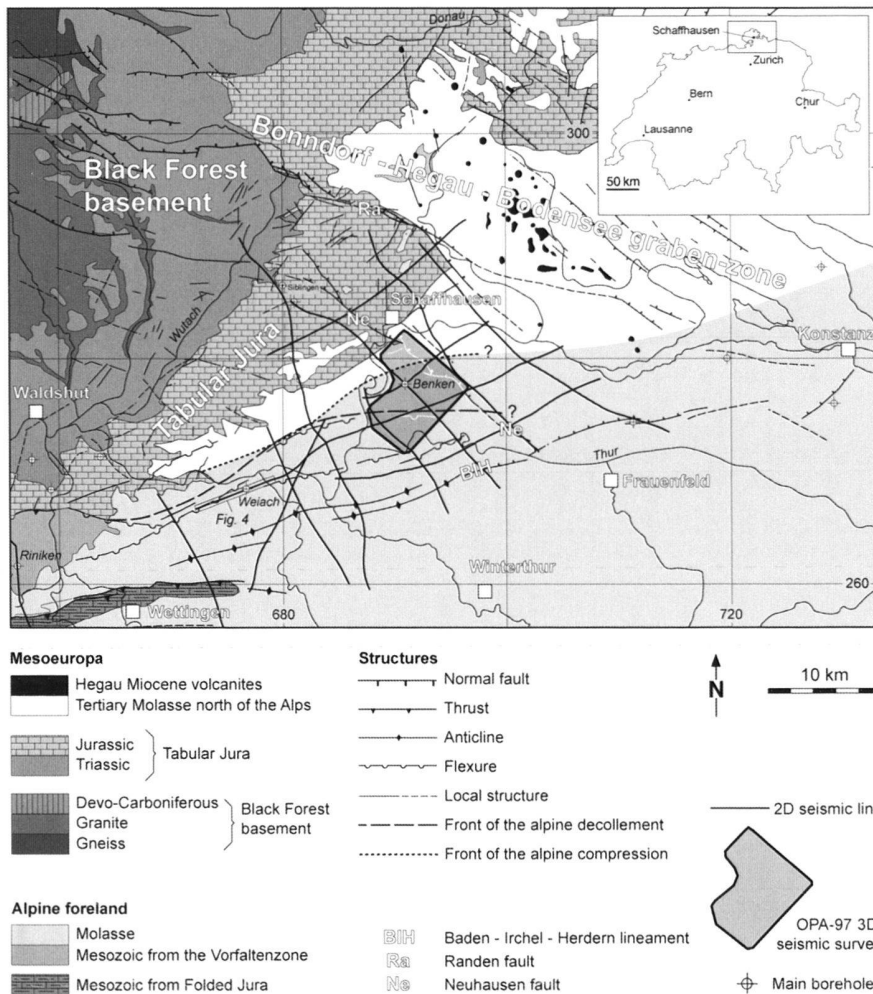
Donau
Schaffhausen
Zurich
Bern
Chur
Lausanne
50 km
300
Black Forest basement
Bonndorf - Hegau - Bodensee graben-zone
Ra
Wutach
Siblingen
Schaffhausen
Ne
Konstanz
Tabular Jura
Waldshut
Benken
?
?
Ne
Thur
BIH
Frauenfeld
Welach
Fig. 4
Riniken
Winterthur
260
Wettingen
680
720

Mesoeuropa
Hegau Miocene volcanites
Tertiary Molasse north of the Alps
Jurassic
Triassic
Tabular Jura
Devo-Carboniferous
Granite
Gneiss
Black Forest basement

Alpine foreland
Molasse
Mesozoic from the Vorfaltenzone
Mesozoic from Folded Jura

Structures
Normal fault
Thrust
Anticline
Flexure
Local structure
Front of the alpine decollement
Front of the alpine compression

BIH Baden - Irchel - Herdern lineament
Ra Randen fault
Ne Neuhausen fault

N
10 km
2D seismic lin
OPA-97 3D seismic surve
Main borehole